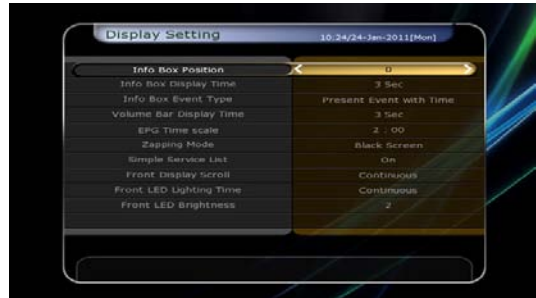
Display Setting

10:24/24-Jan-2011[Mon]

| | |
|---|---|
| Info Box Position | 0 |
| Info Box Display Time | 3 Sec |
| Info Box Event Type | Present Event with Time |
| Volume Bar Display Time | 3 Sec |
| EPG Time scale | 2 : 00 |
| Zapping Mode | Black Screen |
| Simple Service List | On |
| Front Display Scroll | Continuous |
| Front LED Lighting Time | Continuous |
| Front LED Brightness | 2 |